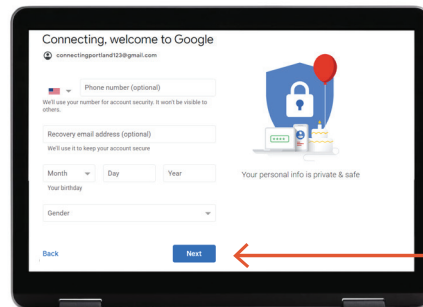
Connecting, welcome to Google

connectingportland123@gmail.com

Phone number (optional)

We'll use your number for account security. It won't be visible to others.

Recovery email address (optional)

We'll use it to keep your account secure

Month

Day

Year

Your birthday

Gender

Your personal info is private & safe

Back

Next